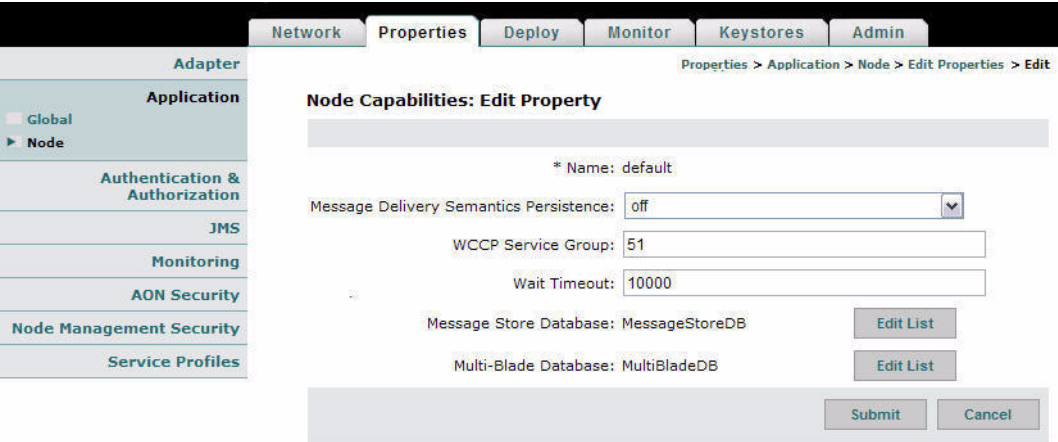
Network Properties Deploy Monitor Keystores Admin

Adapter

Application

Global

Node

Authentication & Authorization

JMS

Monitoring

AON Security

Node Management Security

Service Profiles

Properties > Application > Node > Edit Properties > Edit

Node Capabilities: Edit Property

* Name: default

Message Delivery Semantics Persistence: off

WCCP Service Group: 51

Wait Timeout: 10000

Message Store Database: MessageStoreDB Edit List

Multi-Blade Database: MultiBladeDB Edit List

Submit Cancel